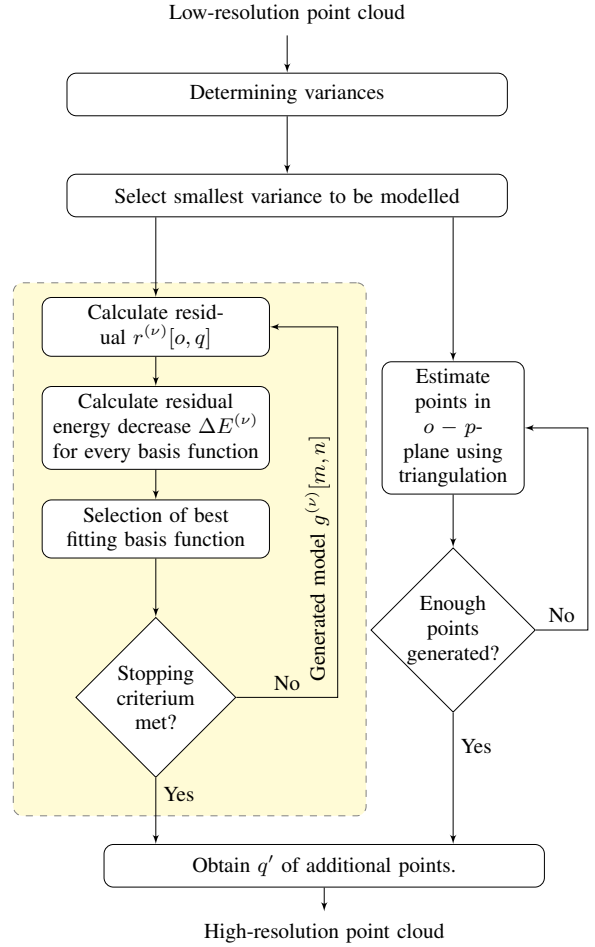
Low-resolution point cloud

Determining variances

Select smallest variance to be modelled

Calculate residual $r^{(\nu)}[o, q]$

Calculate residual energy decrease $\Delta E^{(\nu)}$ for every basis function

Selection of best fitting basis function

Stopping criterium met?

No

Generated model $g^{(\nu)}[m, n]$

Yes

Estimate points in $o-p$-plane using triangulation

Enough points generated?

No

Yes

Obtain $q'$ of additional points.

High-resolution point cloud